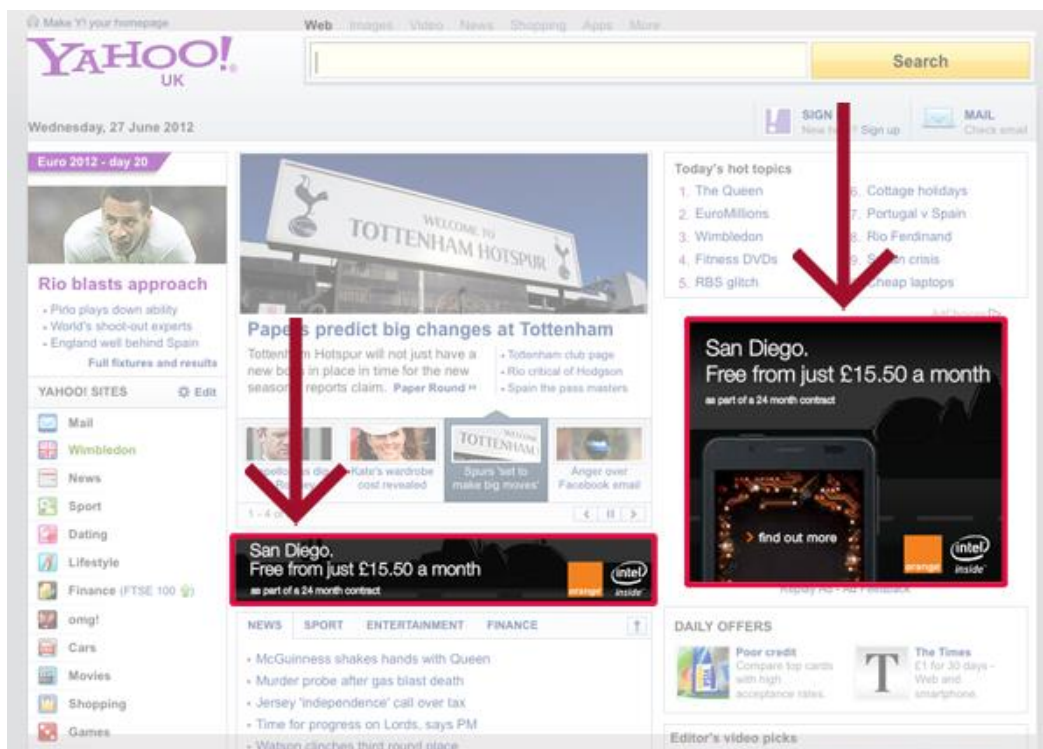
Make Y! your homepage

Web Images Video News Shopping Apps More

YAHOO! UK

Search

Wednesday, 27 June 2012

SIGN IN New here? Sign up

MAIL Check email

Euro 2012 - day 20

Rio blasts approach

- Pirlo plays down ability
- World's shoot-out experts
- England well behind Spain

Full fixtures and results

YAHOO! SITES Edit

Mail
Wimbledon
News
Sport
Dating
Lifestyle
Finance (FTSE 100)
omg!
Cars
Movies
Shopping
Games

WELCOME TO TOTTENHAM HOTSPUR

Pape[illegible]s predict big changes at Tottenham

Totten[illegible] Hotspur will not just have a new bo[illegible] in place in time for the new seaso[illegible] reports claim. Paper Round »

- Tottenham club page
- Rio critical of Hodgson
- Spain the pass masters

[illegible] Kate's wardrobe cost revealed

TOTTENHAM Spurs 'set to make big moves'

Anger over Facebook email

1 - 4 o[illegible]

San Diego.
Free from just £15.50 a month
as part of a 24 month contract
orange intel inside

NEWS SPORT ENTERTAINMENT FINANCE

- McGuinness shakes hands with Queen
- Murder probe after gas blast death
- Jersey 'independence' call over tax
- Time for progress on Lords, says PM
- Watson clinches third round place

Today's hot topics

1. The Queen
2. EuroMillions
3. Wimbledon
4. Fitness DVDs
5. RBS glitch
6. Cottage holidays
7. Portugal v Spain
8. Rio Ferdinand
9. S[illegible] crisis
10. Cheap laptops

AdChoices

San Diego.
Free from just £15.50 a month
as part of a 24 month contract
> find out more
orange intel inside

Replay Ad · Ad Feedback

DAILY OFFERS

Poor credit
Compare top cards with high acceptance rates.

The Times
£1 for 30 days - Web and smartphone.

Editor's video picks